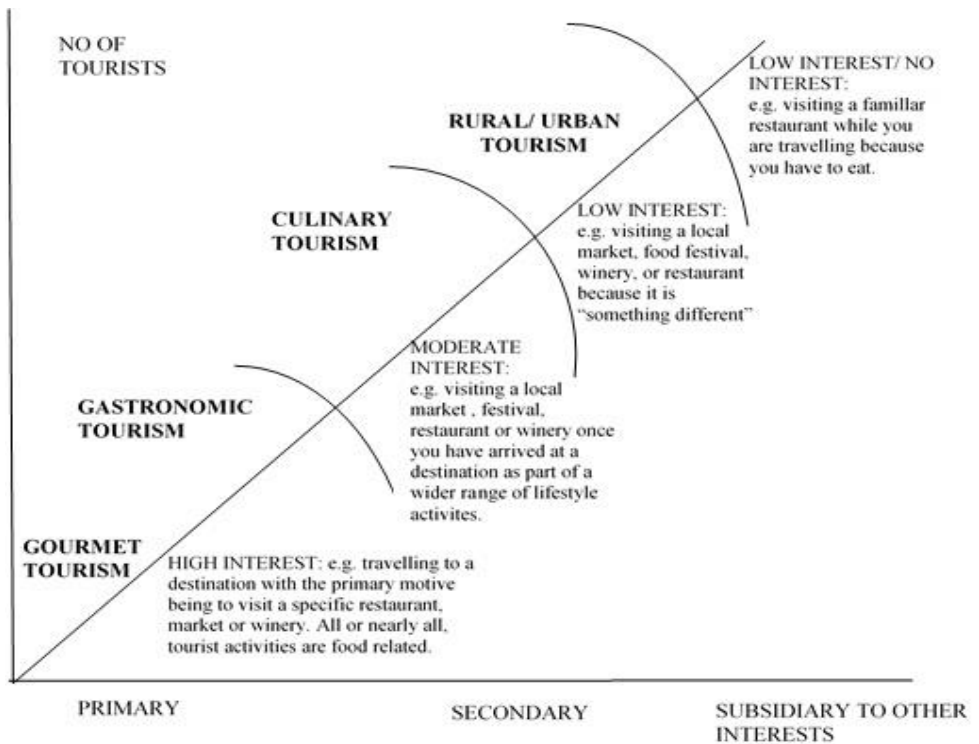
NO OF TOURISTS

RURAL/ URBAN TOURISM

LOW INTEREST/ NO INTEREST:
e.g. visiting a familiar restaurant while you are travelling because you have to eat.

CULINARY TOURISM

LOW INTEREST:
e.g. visiting a local market, food festival, winery, or restaurant because it is "something different"

MODERATE INTEREST:
e.g. visiting a local market , festival, restaurant or winery once you have arrived at a destination as part of a wider range of lifestyle activites.

GASTRONOMIC TOURISM

GOURMET TOURISM

HIGH INTEREST: e.g. travelling to a destination with the primary motive being to visit a specific restaurant, market or winery. All or nearly all, tourist activities are food related.

PRIMARY

SECONDARY

SUBSIDIARY TO OTHER INTERESTS